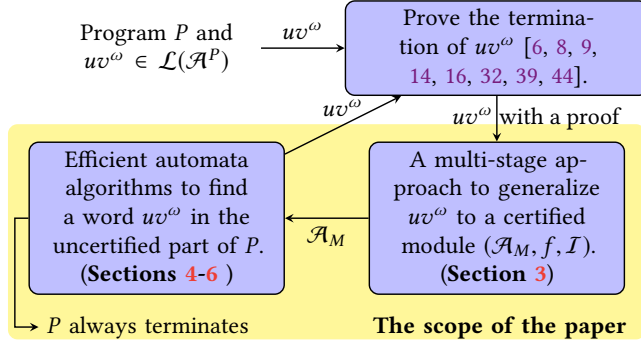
Program $P$ and $uv^\omega \in \mathcal{L}(\mathcal{A}^P)$

$uv^\omega$

Prove the termination of $uv^\omega$ [6, 8, 9, 14, 16, 32, 39, 44].

$uv^\omega$

$uv^\omega$ with a proof

Efficient automata algorithms to find a word $uv^\omega$ in the uncertified part of $P$. **(Sections 4-6 )**

$\mathcal{A}_M$

A multi-stage approach to generalize $uv^\omega$ to a certified module $(\mathcal{A}_M, f, \mathcal{I})$. **(Section 3)**

$P$ always terminates

**The scope of the paper**